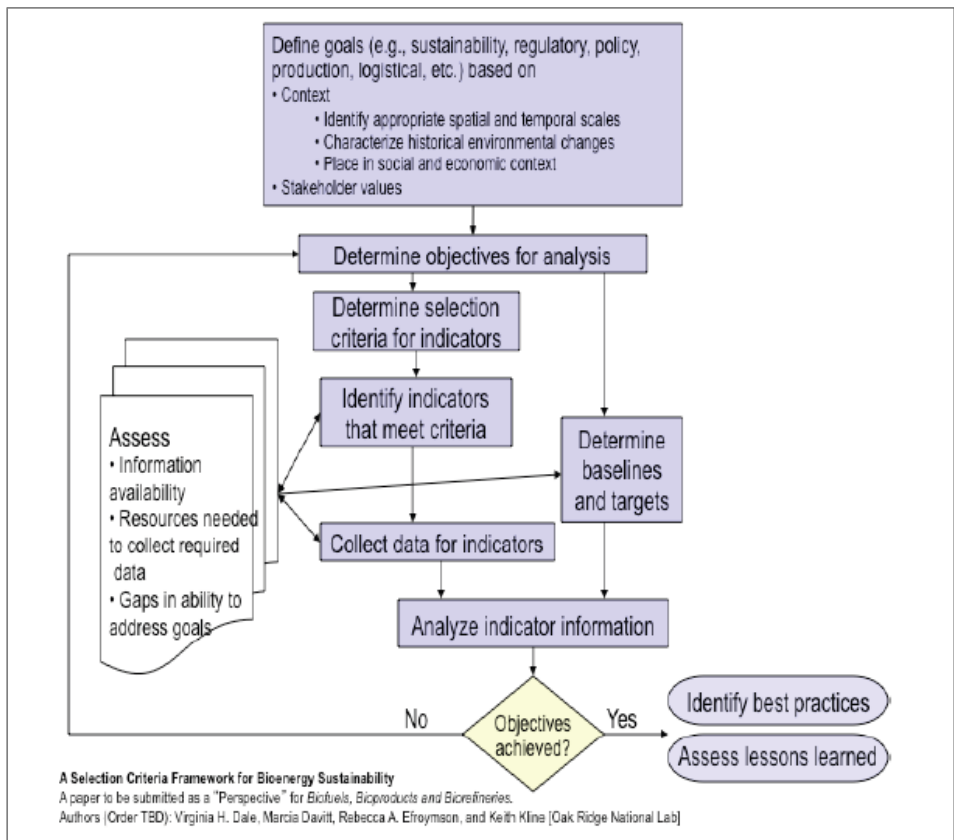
Define goals (e.g., sustainability, regulatory, policy, production, logistical, etc.) based on
• Context
• Identify appropriate spatial and temporal scales
• Characterize historical environmental changes
• Place in social and economic context
• Stakeholder values

Determine objectives for analysis

Determine selection criteria for indicators

Assess
• Information availability
• Resources needed to collect required data
• Gaps in ability to address goals

Identify indicators that meet criteria

Determine baselines and targets

Collect data for indicators

Analyze indicator information

No

Objectives achieved?

Yes

Identify best practices

Assess lessons learned

A Selection Criteria Framework for Bioenergy Sustainability
A paper to be submitted as a "Perspective" for Biofuels, Bioproducts and Biorefineries.
Authors (Order TBD): Virginia H. Dale, Marcia Davitt, Rebecca A. Efroymson, and Keith Kline [Oak Ridge National Lab]